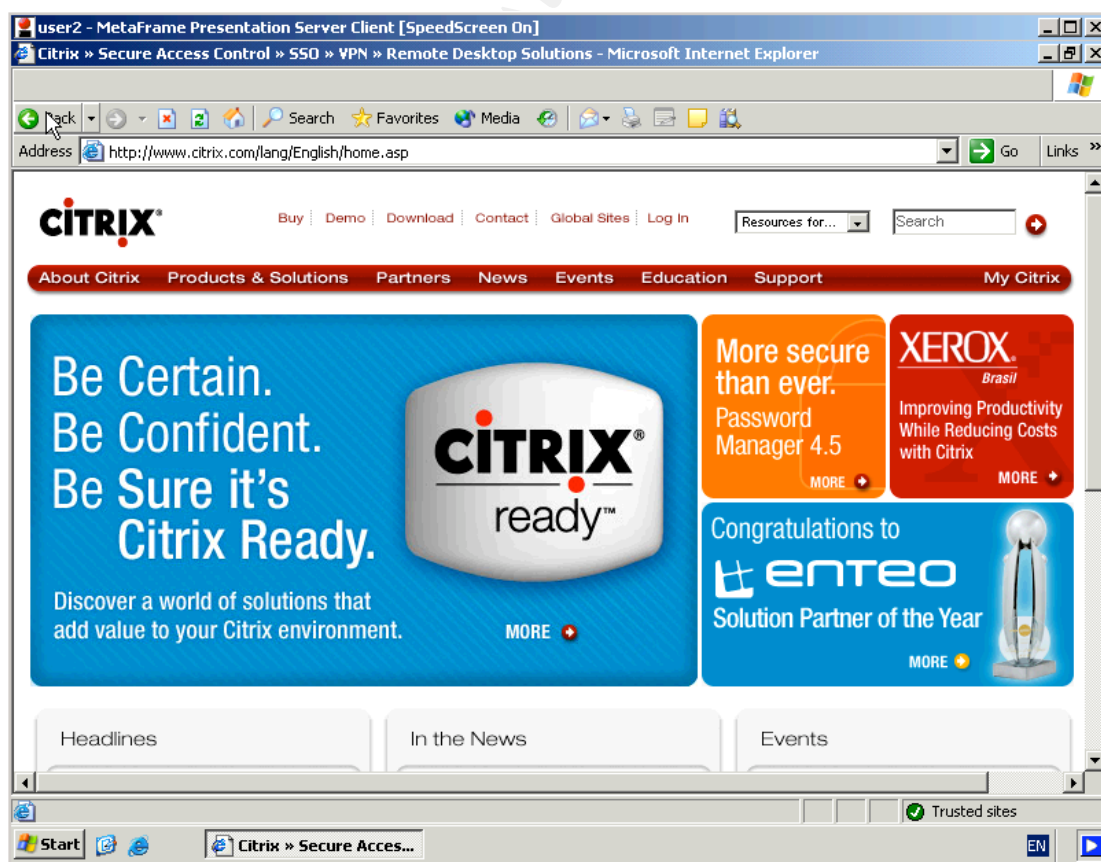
user2 - MetaFrame Presentation Server Client [SpeedScreen On]
Citrix » Secure Access Control » SSO » VPN » Remote Desktop Solutions - Microsoft Internet Explorer

Back Search Favorites Media
Address http://www.citrix.com/lang/English/home.asp Go Links »

CITRIX®
Buy | Demo | Download | Contact | Global Sites | Log In
Resources for...
Search

About Citrix Products & Solutions Partners News Events Education Support My Citrix

Be Certain.
Be Confident.
Be Sure it's Citrix Ready.

CITRIX® ready™

Discover a world of solutions that add value to your Citrix environment.
MORE

More secure than ever.
Password Manager 4.5
MORE

XEROX.
Brasil
Improving Productivity While Reducing Costs with Citrix
MORE

Congratulations to
enteo
Solution Partner of the Year
MORE

Headlines
In the News
Events

Trusted sites

Start Citrix » Secure Acces... EN